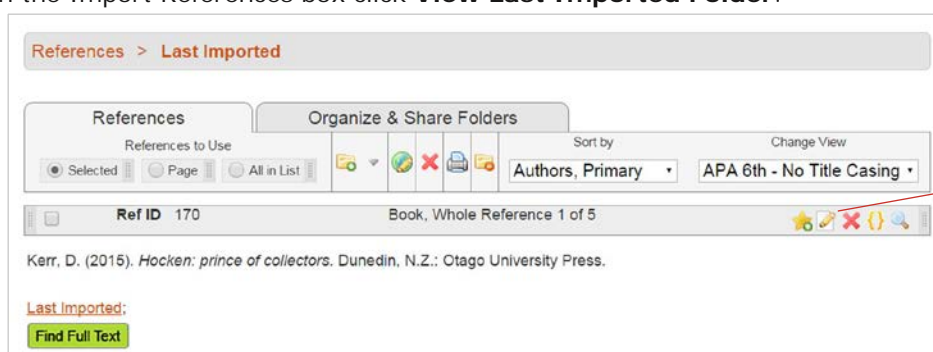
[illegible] the Import References box click View Last Imported Folder.

References > Last Imported

References | Organize & Share Folders

References to Use

Selected | Page | All in List

Sort by

Authors, Primary

Change View

APA 6th - No Title Casing

Ref ID 170 | Book, Whole Reference 1 of 5

Kerr, D. (2015). *Hocken: prince of collectors*. Dunedin, N.Z.: Otago University Press.

Last Imported;

Find Full Text